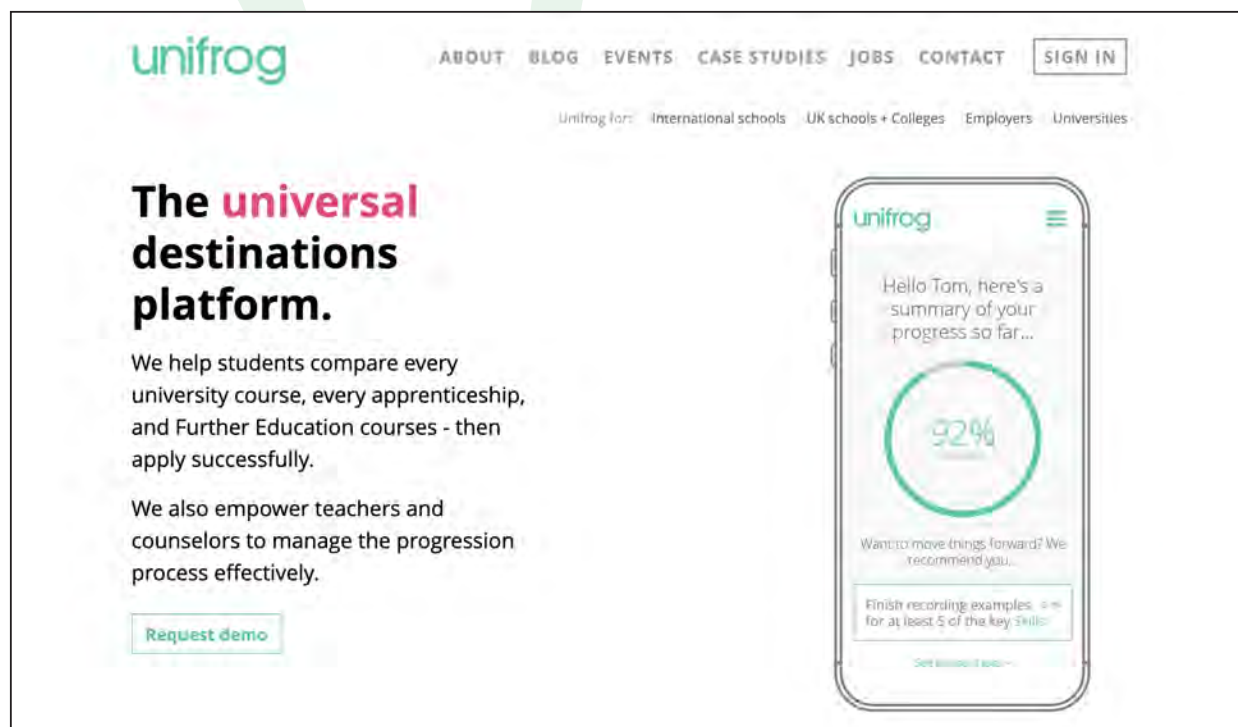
unifrog

ABOUT BLOG EVENTS CASE STUDIES JOBS CONTACT SIGN IN

Unifrog for: International schools UK schools + Colleges Employers Universities

The universal destinations platform.

We help students compare every university course, every apprenticeship, and Further Education courses - then apply successfully.

We also empower teachers and counselors to manage the progression process effectively.

Request demo

unifrog

Hello Tom, here's a summary of your progress so far...

92%

Want to move things forward? We recommend you...

Finish recording examples for at least 5 of the key Skills

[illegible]